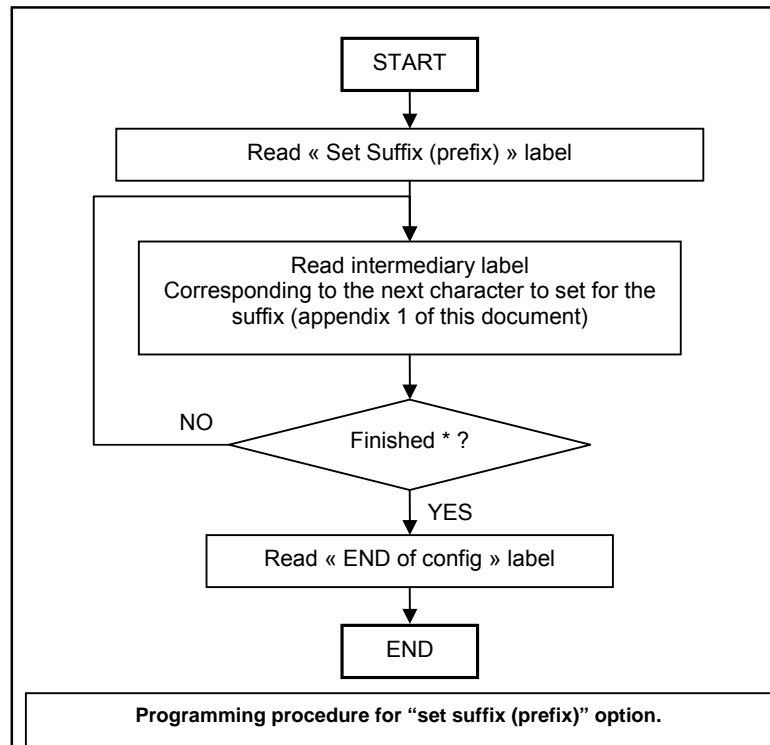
START

Read « Set Suffix (prefix) » label

Read intermediary label
Corresponding to the next character to set for the suffix (appendix 1 of this document)

NO

Finished * ?

YES

Read « END of config » label

END

**Programming procedure for "set suffix (prefix)" option.**